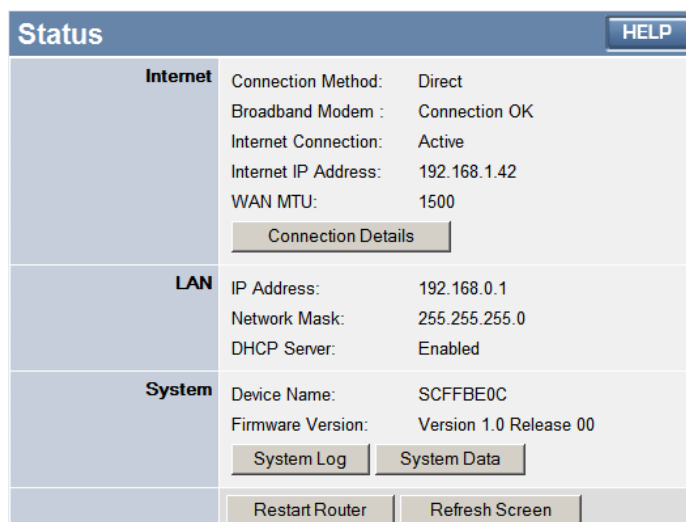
Status

HELP

| | | |
|---|---|---|
| Internet | Connection Method: | Direct |
| | Broadband Modem : | Connection OK |
| | Internet Connection: | Active |
| | Internet IP Address: | 192.168.1.42 |
| | WAN MTU: | 1500 |
| | Connection Details | |
| LAN | IP Address: | 192.168.0.1 |
| | Network Mask: | 255.255.255.0 |
| | DHCP Server: | Enabled |
| System | Device Name: | SCFFBE0C |
| | Firmware Version: | Version 1.0 Release 00 |
| | System Log | System Data |
| | Restart Router | Refresh Screen |